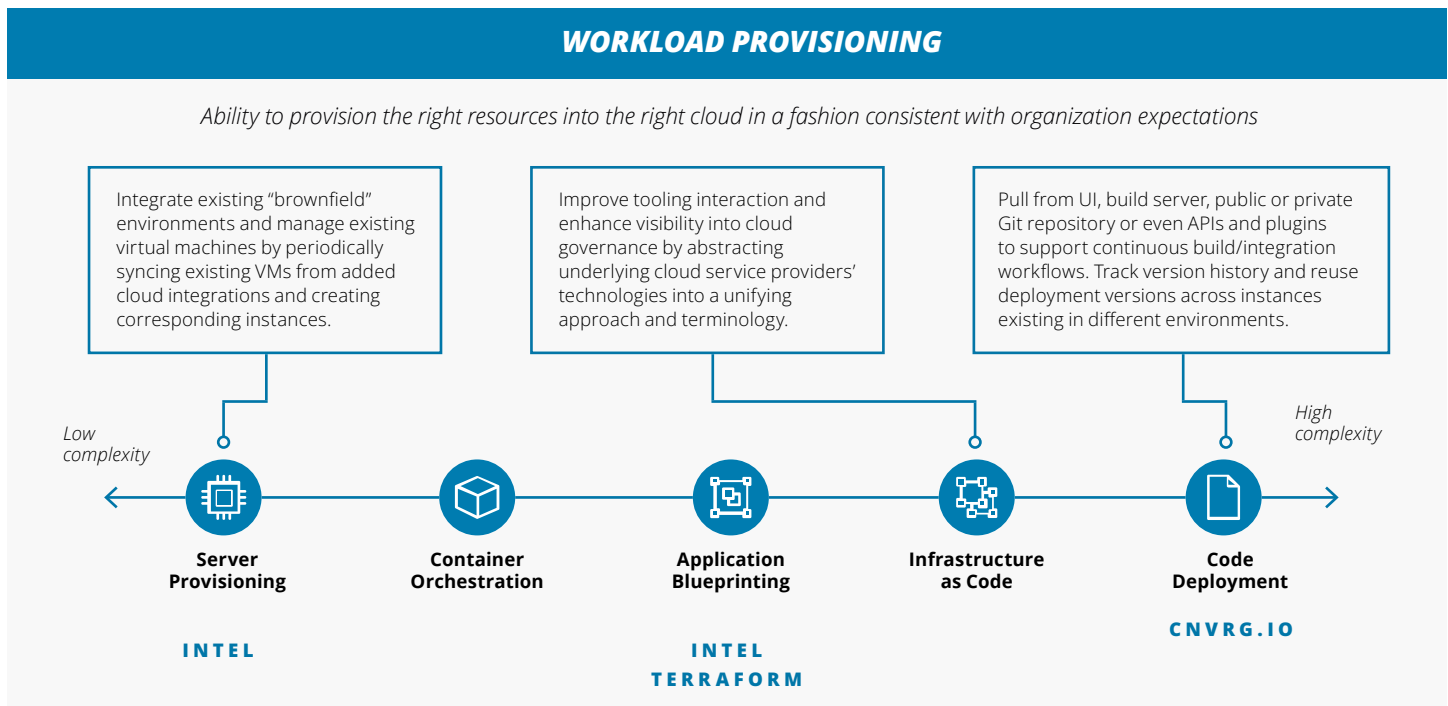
WORKLOAD PROVISIONING

Ability to provision the right resources into the right cloud in a fashion consistent with organization expectations

Integrate existing "brownfield" environments and manage existing virtual machines by periodically syncing existing VMs from added cloud integrations and creating corresponding instances.

Improve tooling interaction and enhance visibility into cloud governance by abstracting underlying cloud service providers' technologies into a unifying approach and terminology.

Pull from UI, build server, public or private Git repository or even APIs and plugins to support continuous build/integration workflows. Track version history and reuse deployment versions across instances existing in different environments.

Low complexity

High complexity

Server Provisioning

Container Orchestration

Application Blueprinting

Infrastructure as Code

Code Deployment

INTEL

INTEL
TERRAFORM

CNVRG.IO